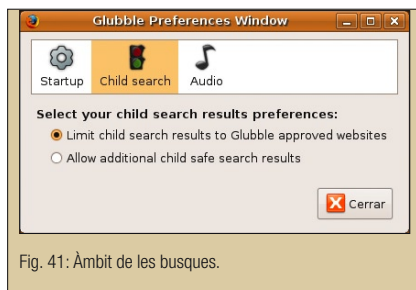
Glubble Preferences Window

Startup Child search Audio

Select your child search results preferences:

Limit child search results to Glubble approved websites

Allow additional child safe search results

Cerrar

Fig. 41: Àmbit de les busques.